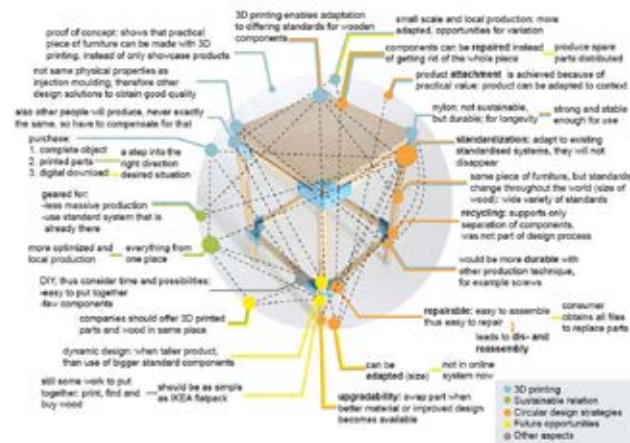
proof of concept: shows that practical piece of furniture can be made with 3D printing, instead of only showcase products

3D printing enables adaptation to differing standards for wooden components

small scale and local production: more adapted, opportunities for variation

components can be repaired instead of getting rid of the whole piece

produce spare parts distributed

not same physical properties as injection moulding, therefore other design solutions to obtain good quality

product attachment is achieved because of practical value: product can be adapted to context

also other people will produce, never exactly the same, so have to compensate for that

nylon: not sustainable, but durable: for longevity

strong and stable enough for use

purchase:
1. complete object
2. printed parts
3. digital download

a step into the right direction
desired situation

standardization: adapt to existing standardised systems, they will not disappear

geared for:
-less massive production
-use standard system that is already there

same piece of furniture, but standards change throughout the world (size of wood): wide variety of standards

recycling: supports only separation of components, was not part of design process

more optimized and local production

everything from one place

would be more durable with other production technique, for example screws

DIY, thus consider time and possibilities:
-easy to put together
-few components

companies should offer 3D printed parts and wood in same place

repairable: easy to assemble thus easy to repair

consumer obtains all files to replace parts

leads to dis- and reassembly

dynamic design: when taller product, than use of bigger standard components

still some work to put together: print, find and buy wood

should be as simple as IKEA flatpack

can be adapted (size)

not in online system now

upgradability: swap part when better material or improved design becomes available

3D printing
Sustainable relation
Circular design strategies
Future opportunities
Other aspects